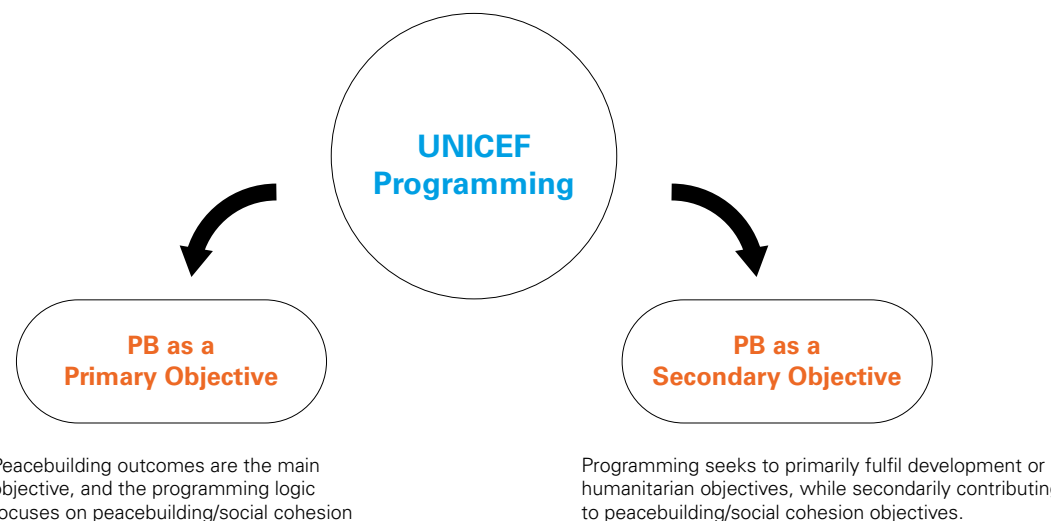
UNICEF Programming

PB as a Primary Objective

PB as a Secondary Objective

Peacebuilding outcomes are the main objective, and the programming logic focuses on peacebuilding/social cohesion

Programming seeks to primarily fulfil development or humanitarian objectives, while secondarily contributing to peacebuilding/social cohesion objectives.